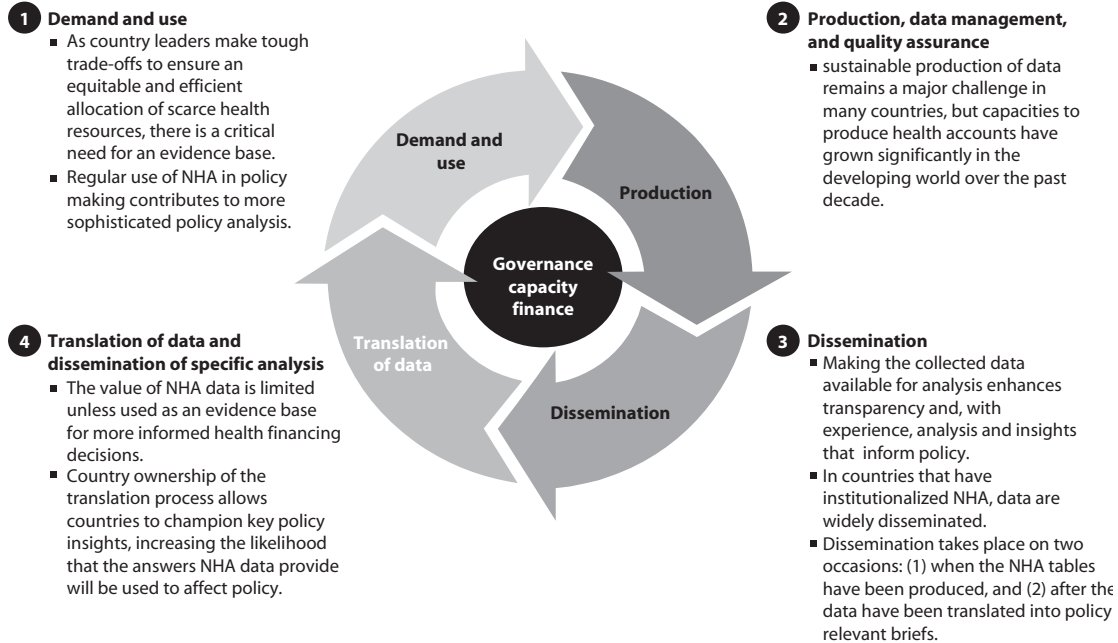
1 Demand and use

- As country leaders make tough trade-offs to ensure an equitable and efficient allocation of scarce health resources, there is a critical need for an evidence base.
- Regular use of NHA in policy making contributes to more sophisticated policy analysis.

Demand and use

Production

Governance capacity finance

Translation of data

Dissemination

2 Production, data management, and quality assurance

- sustainable production of data remains a major challenge in many countries, but capacities to produce health accounts have grown significantly in the developing world over the past decade.

4 Translation of data and dissemination of specific analysis

- The value of NHA data is limited unless used as an evidence base for more informed health financing decisions.
- Country ownership of the translation process allows countries to champion key policy insights, increasing the likelihood that the answers NHA data provide will be used to affect policy.

3 Dissemination

- Making the collected data available for analysis enhances transparency and, with experience, analysis and insights that inform policy.
- In countries that have institutionalized NHA, data are widely disseminated.
- Dissemination takes place on two occasions: (1) when the NHA tables have been produced, and (2) after the data have been translated into policy relevant briefs.